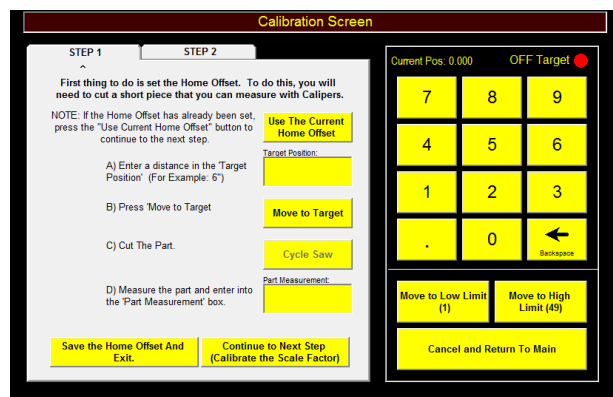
Calibration Screen

STEP 1

STEP 2

^

First thing to do is set the Home Offset. To do this, you will need to cut a short piece that you can measure with Calipers.

NOTE: If the Home Offset has already been set, press the "Use Current Home Offset" button to continue to the next step.

Use The Current Home Offset

Target Position:

A) Enter a distance in the 'Target Position' (For Example: 6")

B) Press 'Move to Target

Move to Target

C) Cut The Part.

Cycle Saw

Part Measurement:

D) Measure the part and enter into the 'Part Measurement' box.

Save the Home Offset And Exit.

Continue to Next Step (Calibrate the Scale Factor)

Current Pos: 0.000

OFF Target

| 7 | 8 | 9 |
|---|---|---|
| 4 | 5 | 6 |
| 1 | 2 | 3 |
| . | 0 | Backspace |

Move to Low Limit (1)

Move to High Limit (49)

Cancel and Return To Main